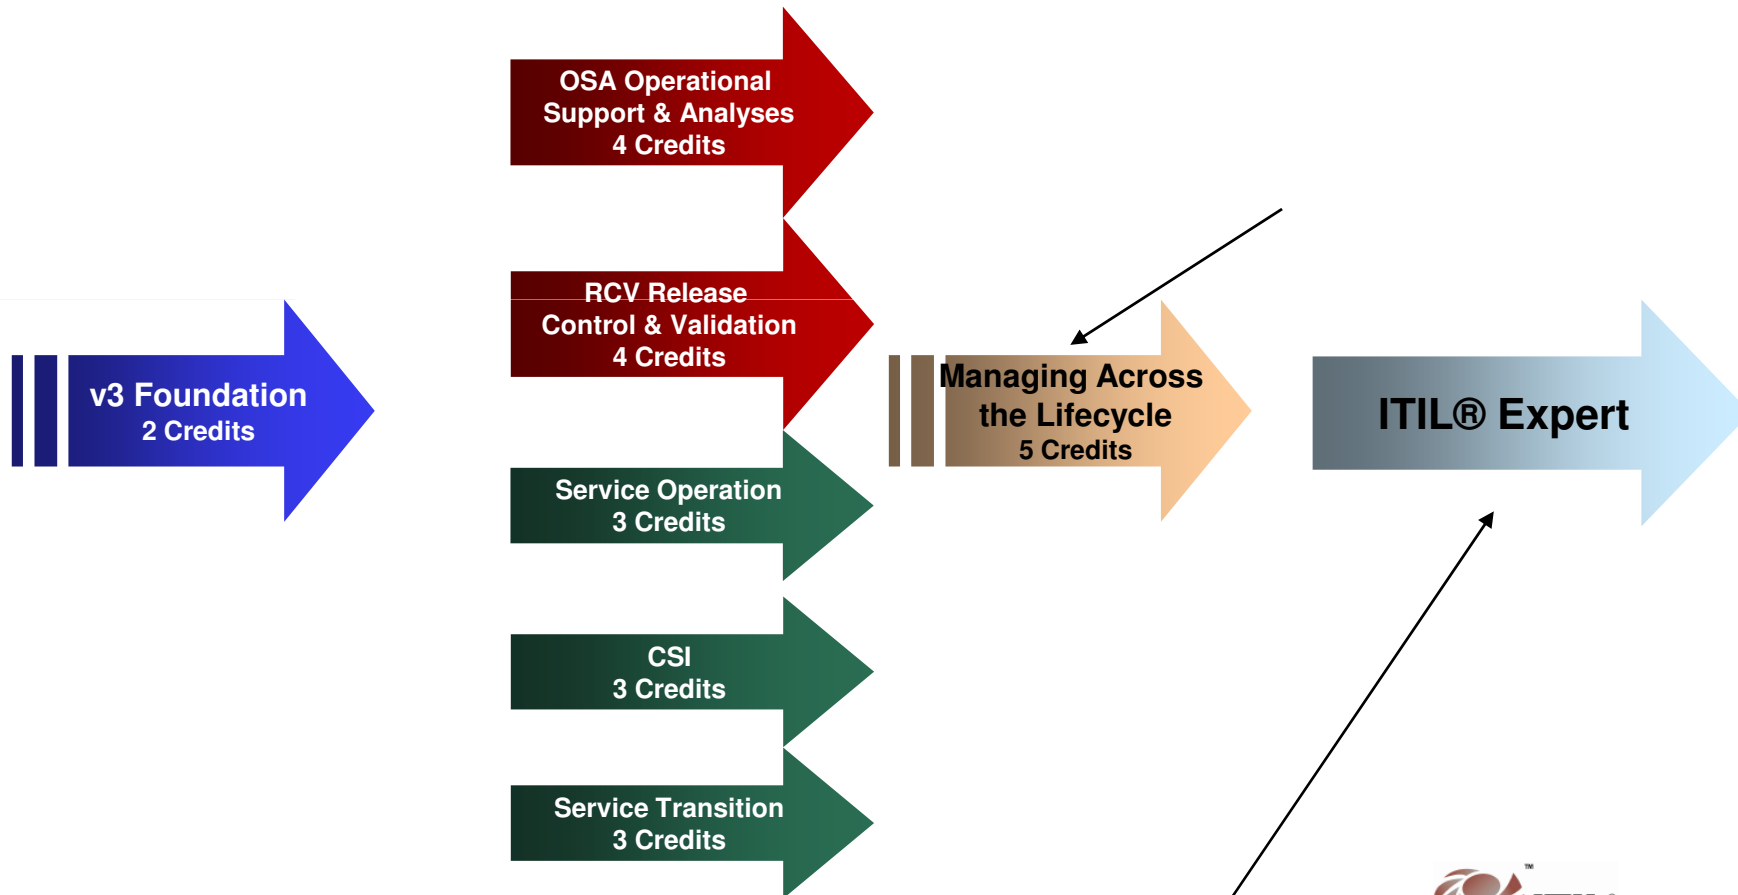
OSA Operational Support & Analyses
4 Credits

RCV Release Control & Validation
4 Credits

v3 Foundation
2 Credits

Managing Across the Lifecycle
5 Credits

ITIL® Expert

Service Operation
3 Credits

CSI
3 Credits

Service Transition
3 Credits